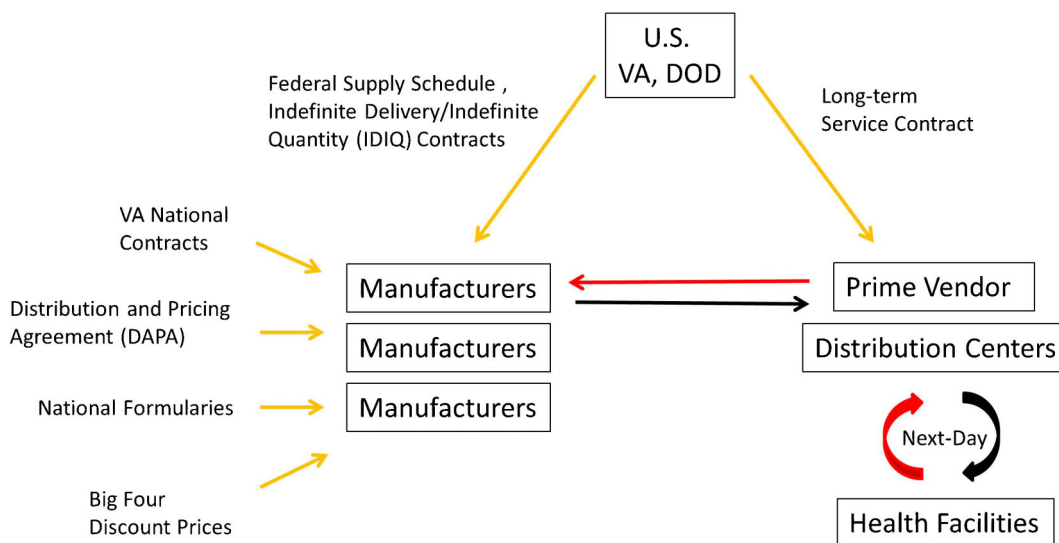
U.S.
VA, DOD

Federal Supply Schedule , Indefinite Delivery/Indefinite Quantity (IDIQ) Contracts

Long-term Service Contract

VA National Contracts

Distribution and Pricing Agreement (DAPA)

National Formularies

Big Four Discount Prices

Manufacturers

Manufacturers

Manufacturers

Prime Vendor

Distribution Centers

Next-Day

Health Facilities